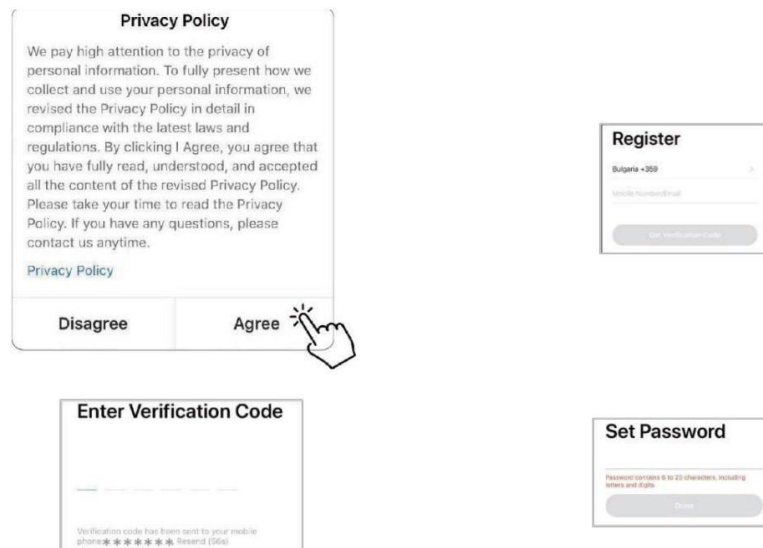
Privacy Policy

We pay high attention to the privacy of personal information. To fully present how we collect and use your personal information, we revised the Privacy Policy in detail in compliance with the latest laws and regulations. By clicking I Agree, you agree that you have fully read, understood, and accepted all the content of the revised Privacy Policy. Please take your time to read the Privacy Policy. If you have any questions, please contact us anytime.

Privacy Policy

Disagree

Agree

Register

Bulgaria +359

Mobile Number/Email

Get Verification Code

Enter Verification Code

Verification code has been sent to your mobile phone:＊＊＊＊＊＊ Resend (56s)

Set Password

Password contains 6 to 20 characters, including letters and digits.

Done